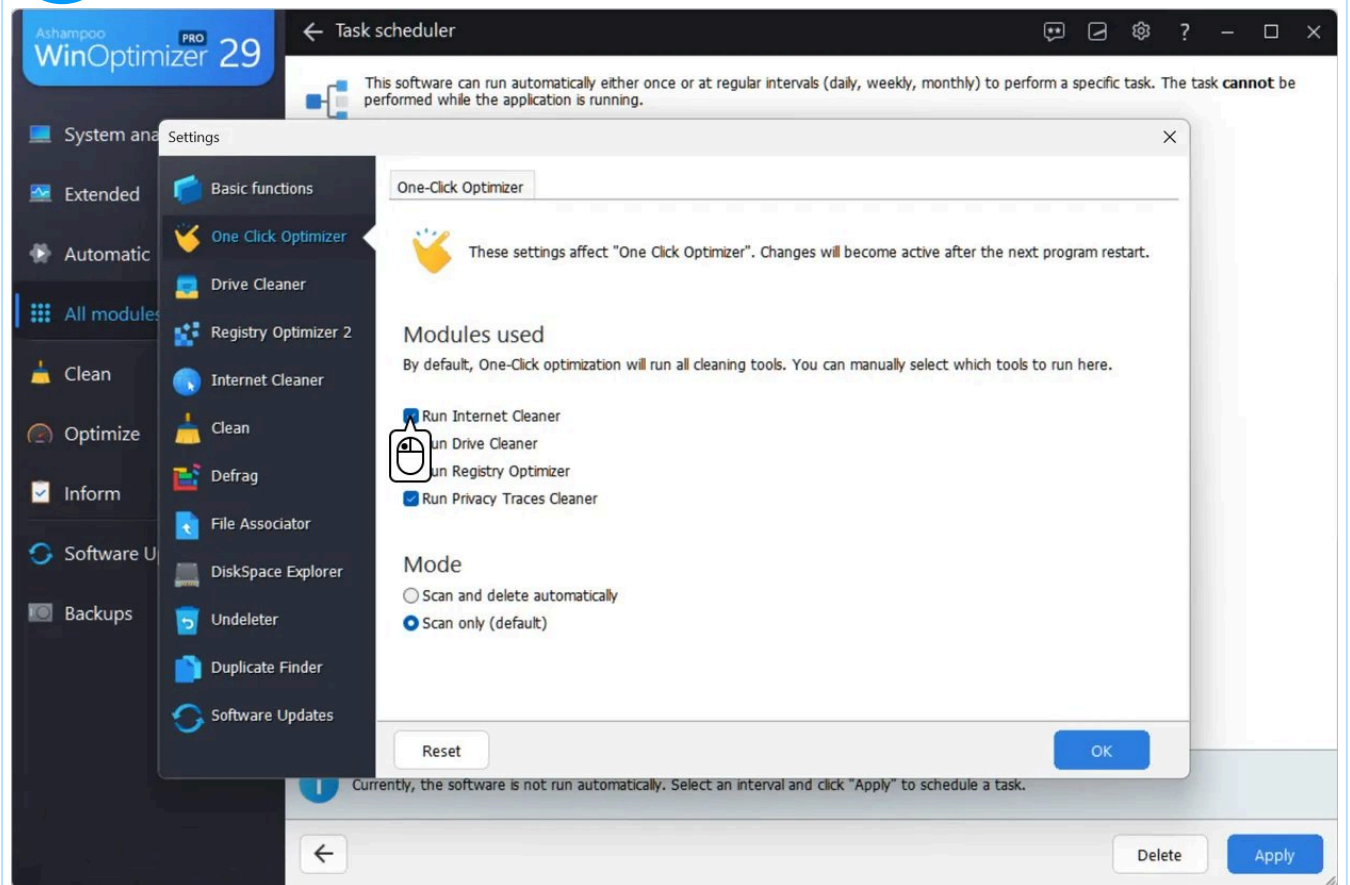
Ashampoo WinOptimizer PRO 29

System ana
Extended
Automatic
All modules
Clean
Optimize
Inform
Software Up
Backups

← Task scheduler

This software can run automatically either once or at regular intervals (daily, weekly, monthly) to perform a specific task. The task **cannot** be performed while the application is running.

Settings ×

Basic functions
One Click Optimizer
Drive Cleaner
Registry Optimizer 2
Internet Cleaner
Clean
Defrag
File Associator
DiskSpace Explorer
Undeleter
Duplicate Finder
Software Updates

One-Click Optimizer

These settings affect "One Click Optimizer". Changes will become active after the next program restart.

Modules used
By default, One-Click optimization will run all cleaning tools. You can manually select which tools to run here.

Run Internet Cleaner
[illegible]un Drive Cleaner
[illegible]un Registry Optimizer
Run Privacy Traces Cleaner

Mode
Scan and delete automatically
Scan only (default)

Reset
OK

Currently, the software is not run automatically. Select an interval and click "Apply" to schedule a task.

←
Delete
Apply